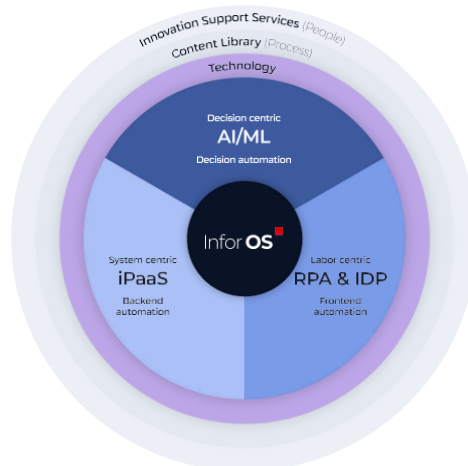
Innovation Support Services (People)
Content Library (Process)
Technology

Decision centric
AI/ML
Decision automation

Infor OS

System centric
iPaaS
Backend automation

Labor centric
RPA & IDP
Frontend automation